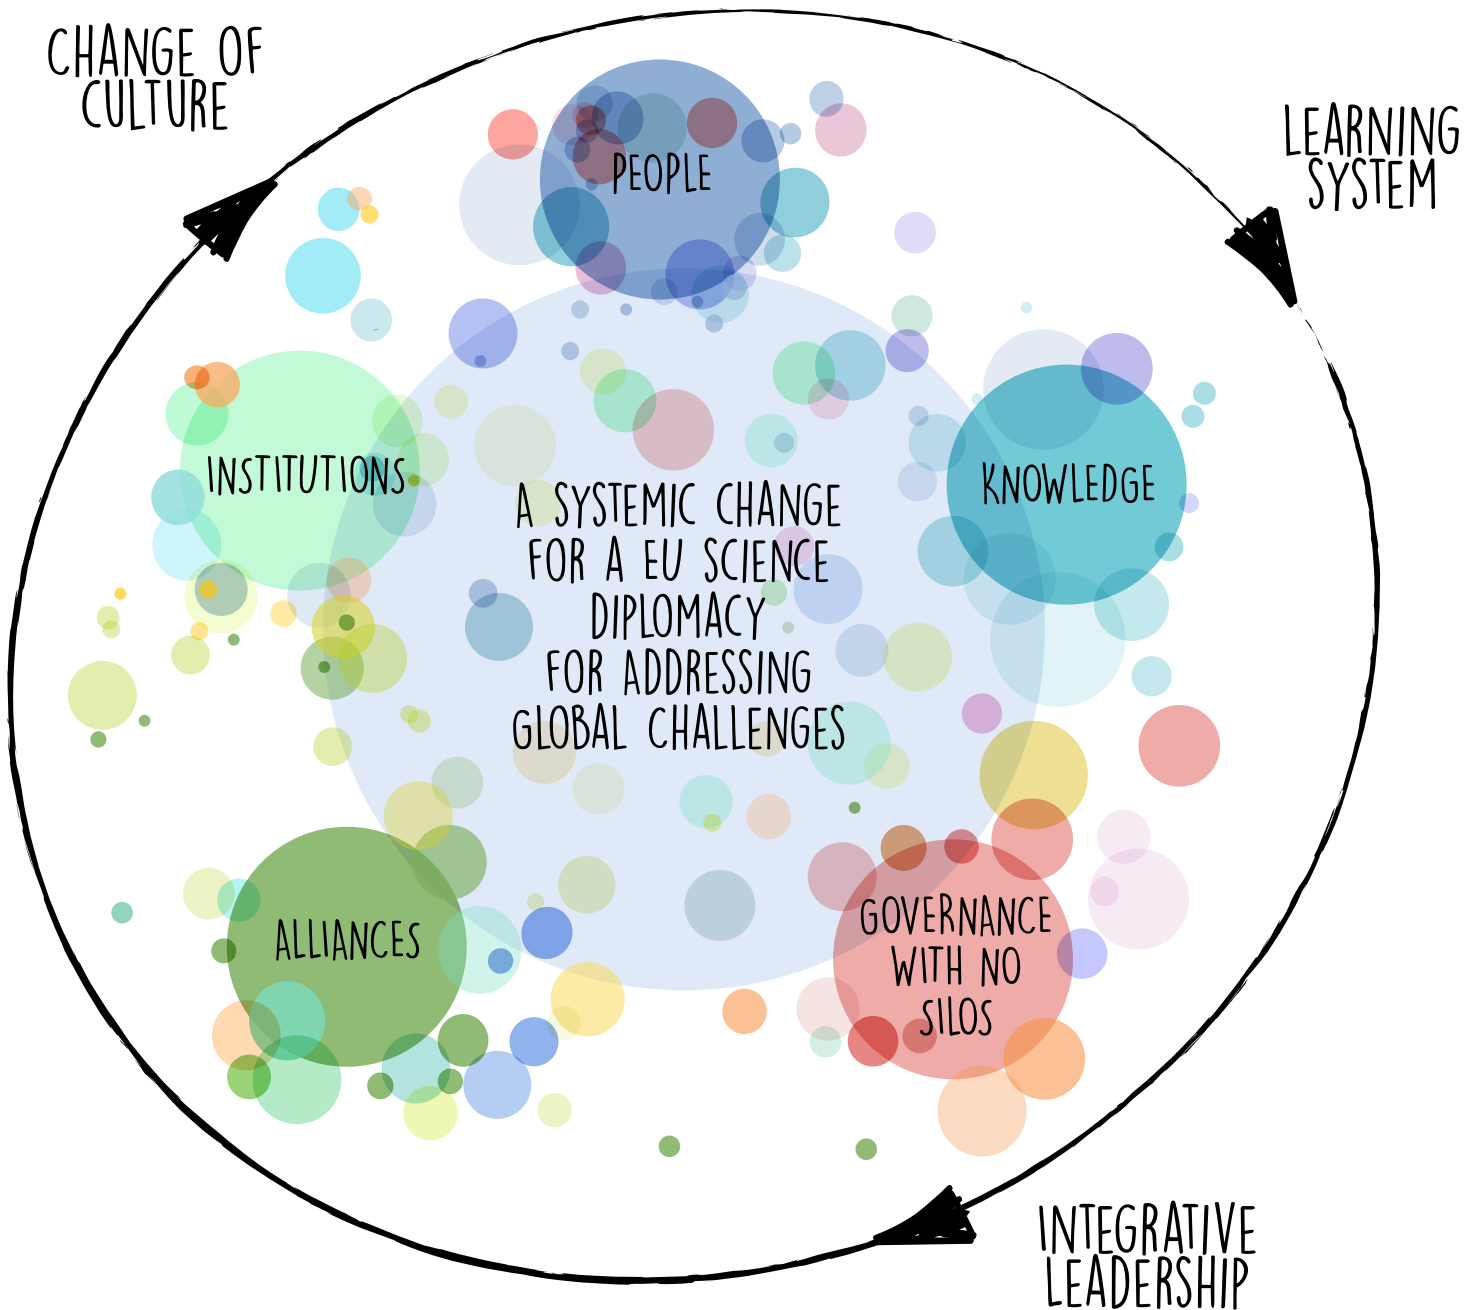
CHANGE OF CULTURE

LEARNING SYSTEM

PEOPLE

INSTITUTIONS

KNOWLEDGE

A SYSTEMIC CHANGE FOR A EU SCIENCE DIPLOMACY FOR ADDRESSING GLOBAL CHALLENGES

ALLIANCES

GOVERNANCE WITH NO SILOS

INTEGRATIVE LEADERSHIP